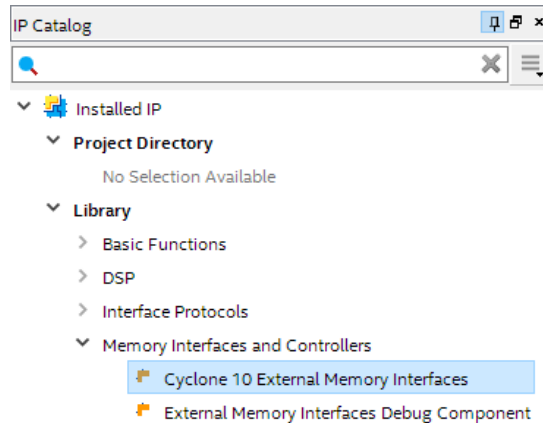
IP Catalog

Installed IP
Project Directory
No Selection Available
Library
Basic Functions
DSP
Interface Protocols
Memory Interfaces and Controllers
Cyclone 10 External Memory Interfaces
External Memory Interfaces Debug Component